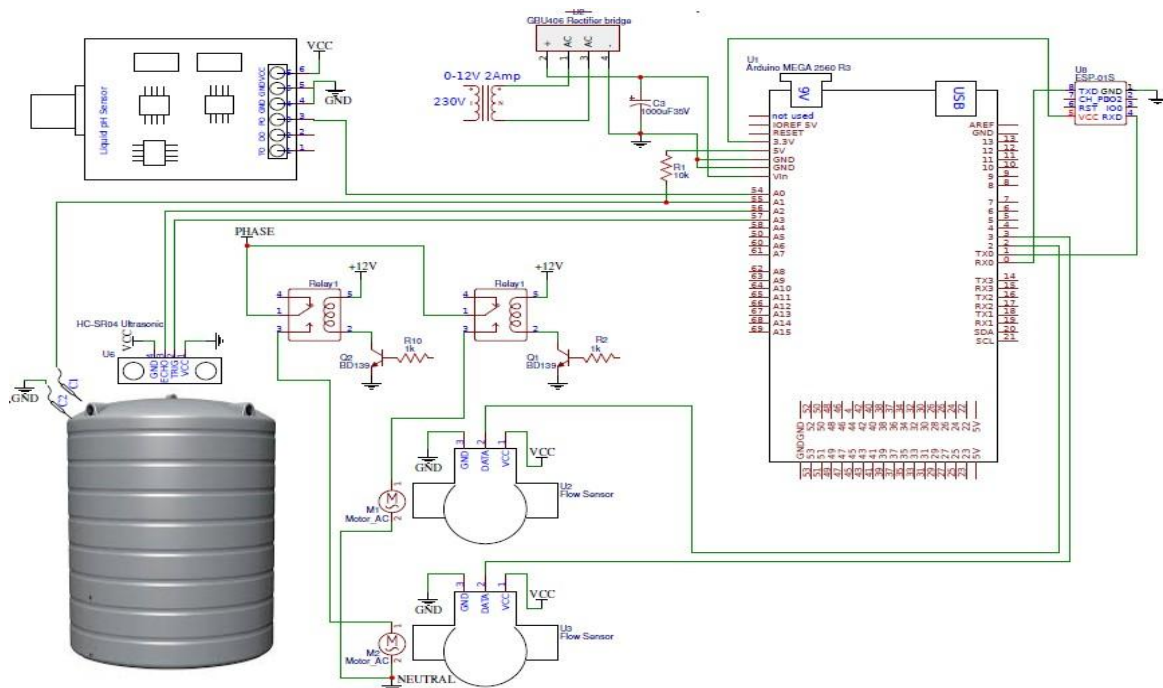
VCC

Liquid pH Sensor

TO DO PO GND GND VCC

6 5 4 3 2 1

GND

U2
GBU406 Rectifier bridge

+ AC AC -

2 1 3 4

0-12V 2Amp

230V

C3
1000uF35V

R1
10k

U1
Arduino MEGA 2560 R3

9V

USB

not used
IOREF 5V
RESET
3.3V
5V
GND
GND
Vin

A0 54
A1 55
A2 56
A3 57
A4 58
A5 59
A6 60
A7 61

A8 62
A9 63
A10 64
A11 65
A12 66
A13 67
A14 68
A15 69

AREF
GND
13
12
11
10
9
8

7
6
5
4
3
2
TX0 1
RX0 0

TX3 14
RX3 15
TX2 16
RX2 17
TX1 18
RX1 19
SDA 20
SCL 21

GND GND 52 50 48 46 44 42 40 38 36 34 32 30 28 26 24 22 5V
GND 53 51 49 47 45 43 41 39 37 35 33 31 29 27 25 23 5V

U8
ESP-01S

TXD GND
CH_PD GPIO2
RST IO0
VCC RXD

PHASE

+12V

Relay1

4 5
1
3 2

R10
1k

Q2
BD139

+12V

Relay1

4 5
1
3 2

R2
1k

Q1
BD139

HC-SR04 Ultrasonic

U6

VCC
GND ECHO TRIG VCC

GND

C2 C1

GND

GND DATA VCC

3 2 1

VCC

U2
Flow Sensor

M1
Motor_AC

GND

GND DATA VCC

3 2 1

VCC

U3
Flow Sensor

M2
Motor_AC

NEUTRAL